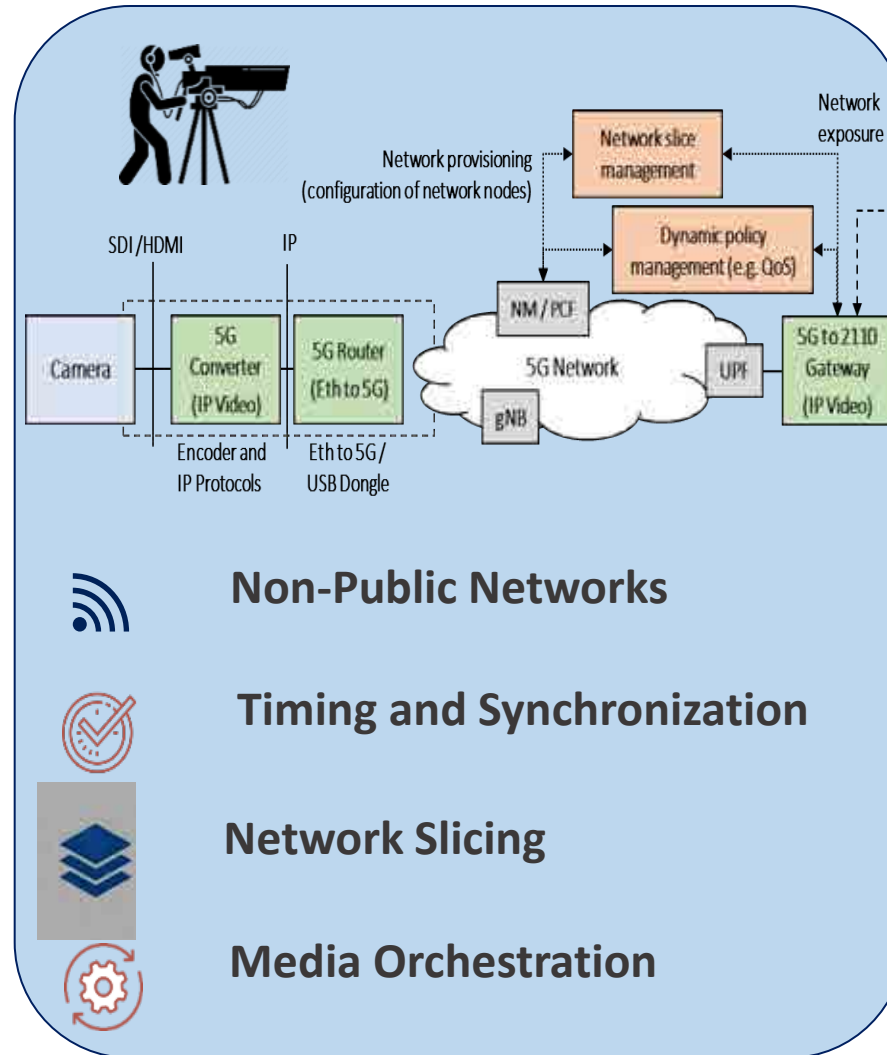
Network exposure

Network slice management

Network provisioning (configuration of network nodes)

Dynamic policy management (e.g. QoS)

SDI /HDMI

IP

NM / PCF

Camera

5G Converter (IP Video)

5G Router (Eth to 5G)

5G Network

UPF

5G to 2110 Gateway (IP Video)

gNB

Encoder and IP Protocols

Eth to 5G / USB Dongle

Non-Public Networks

Timing and Synchronization

Network Slicing

Media Orchestration